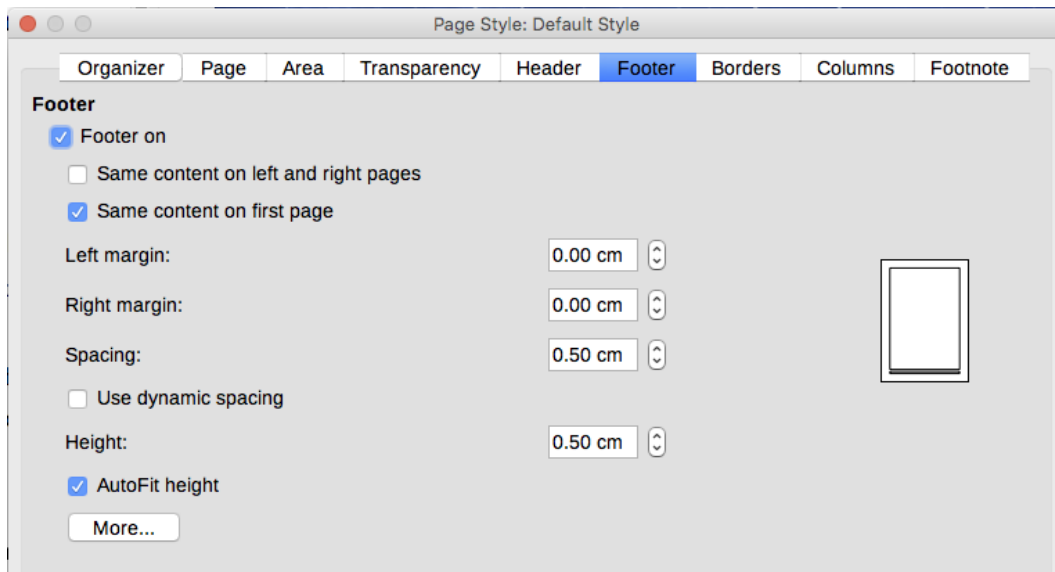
Page Style: Default Style

Organizer | Page | Area | Transparency | Header | Footer | Borders | Columns | Footnote

Footer

Footer on

Same content on left and right pages

Same content on first page

Left margin: 0.00 cm

Right margin: 0.00 cm

Spacing: 0.50 cm

Use dynamic spacing

Height: 0.50 cm

AutoFit height

More...